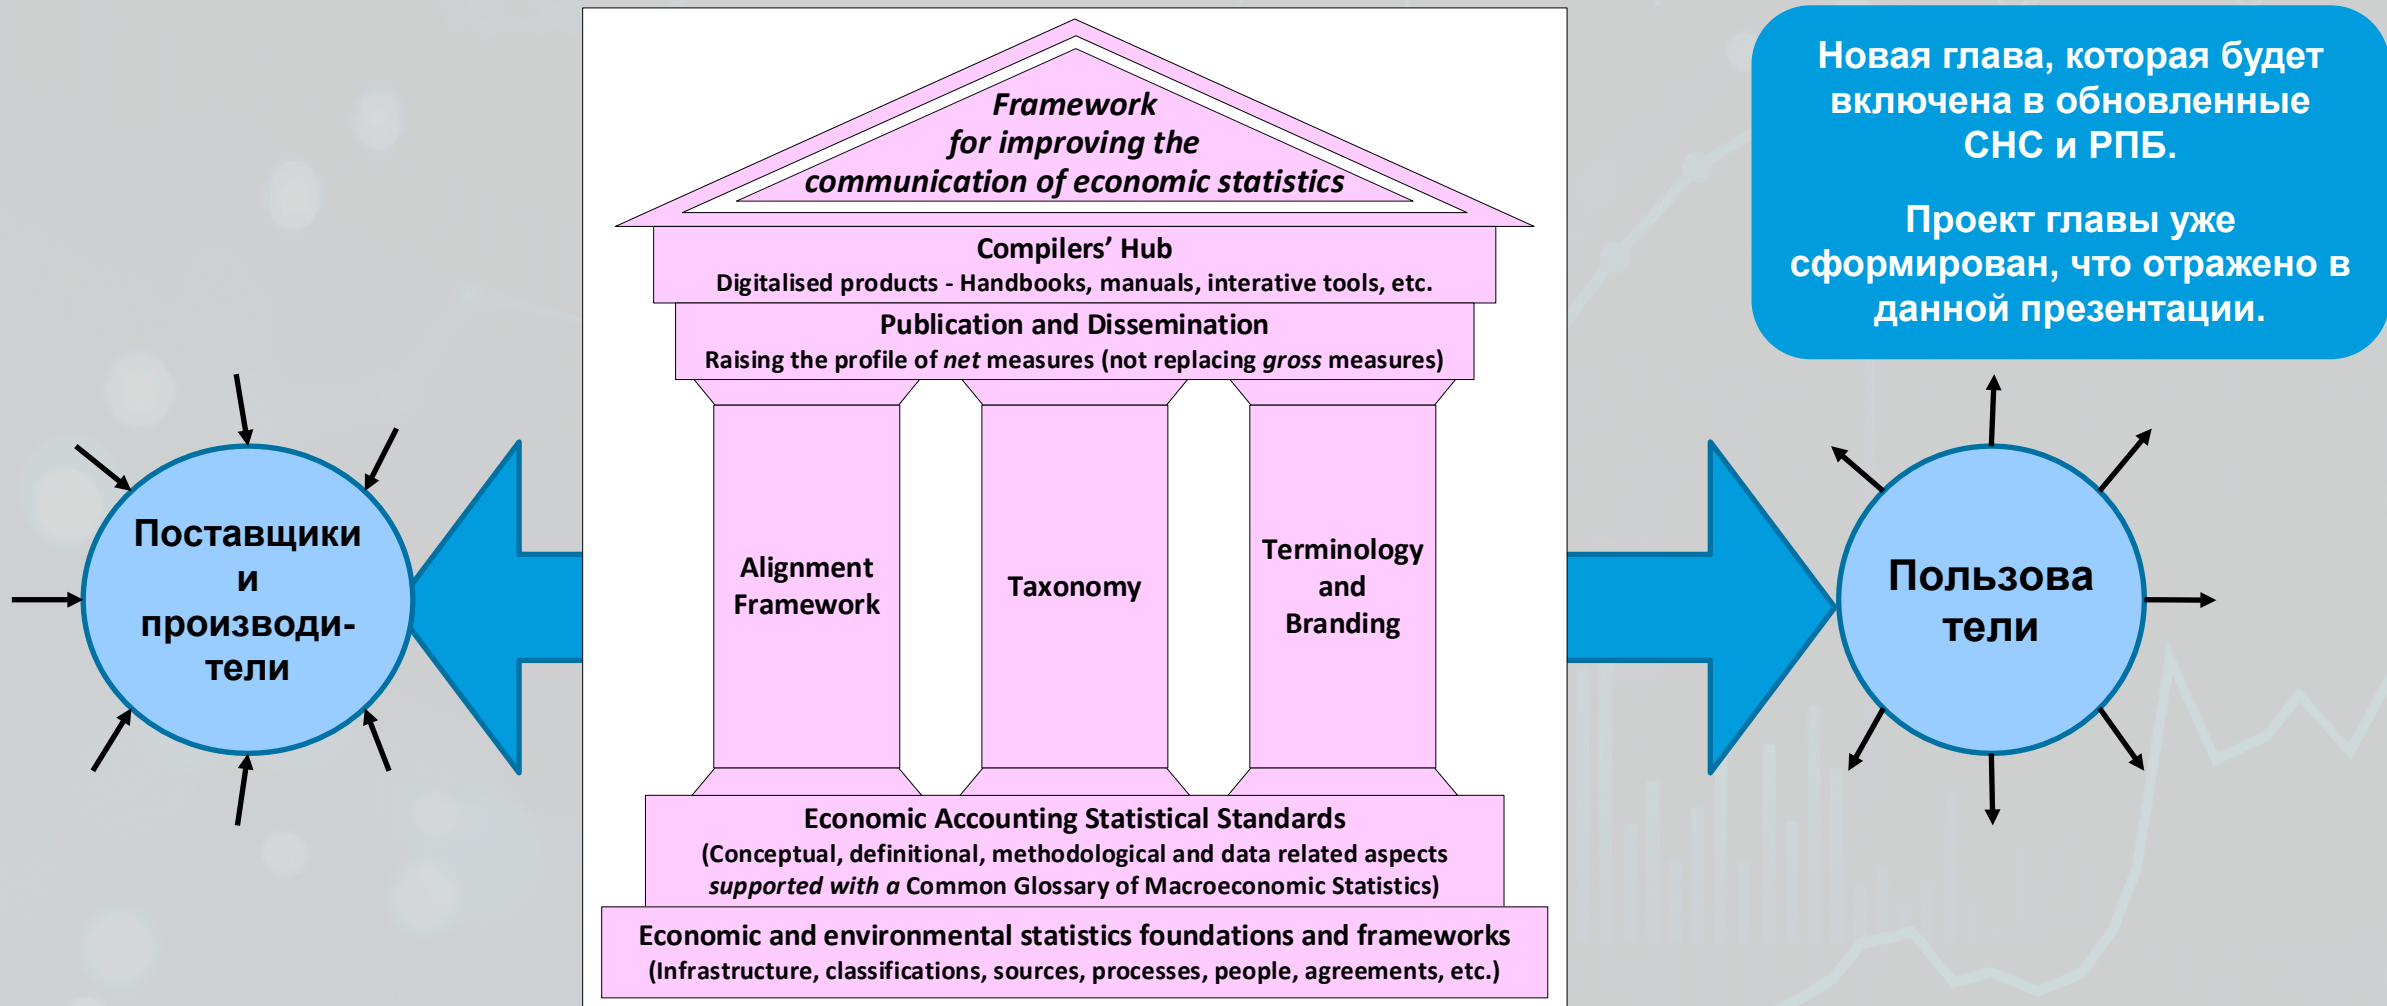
Новая глава, которая будет включена в обновленные СНС и РПБ.

Проект главы уже сформирован, что отражено в данной презентации.

Framework for improving the communication of economic statistics

Compilers' Hub
Digitalised products - Handbooks, manuals, interative tools, etc.

Publication and Dissemination
Raising the profile of *net* measures (not replacing *gross* measures)

Alignment Framework

Taxonomy

Terminology and Branding

Economic Accounting Statistical Standards
(Conceptual, definitional, methodological and data related aspects *supported with a* Common Glossary of Macroeconomic Statistics)

Economic and environmental statistics foundations and frameworks
(Infrastructure, classifications, sources, processes, people, agreements, etc.)

Поставщики и производители

Пользователи